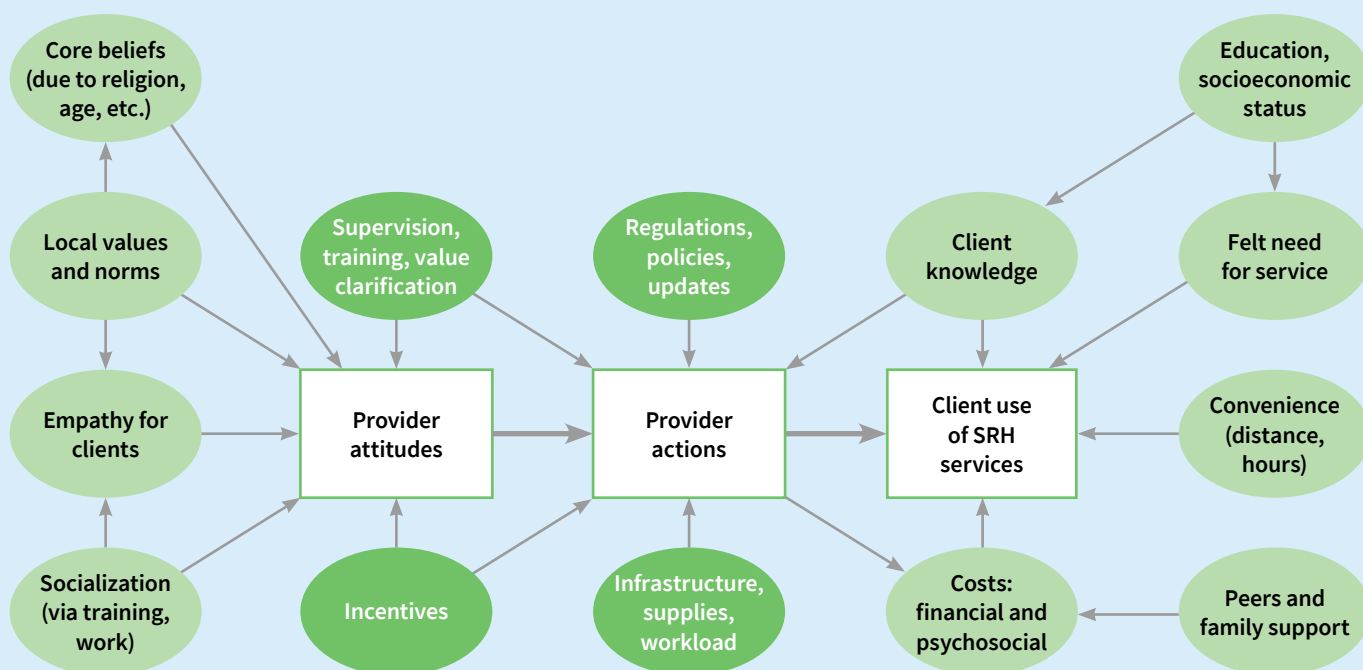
Core beliefs (due to religion, age, etc.)

Local values and norms

Empathy for clients

Socialization (via training, work)

Supervision, training, value clarification

Provider attitudes

Incentives

Regulations, policies, updates

Provider actions

Infrastructure, supplies, workload

Education, socioeconomic status

Client knowledge

Felt need for service

Client use of SRH services

Convenience (distance, hours)

Costs: financial and psychosocial

Peers and family support